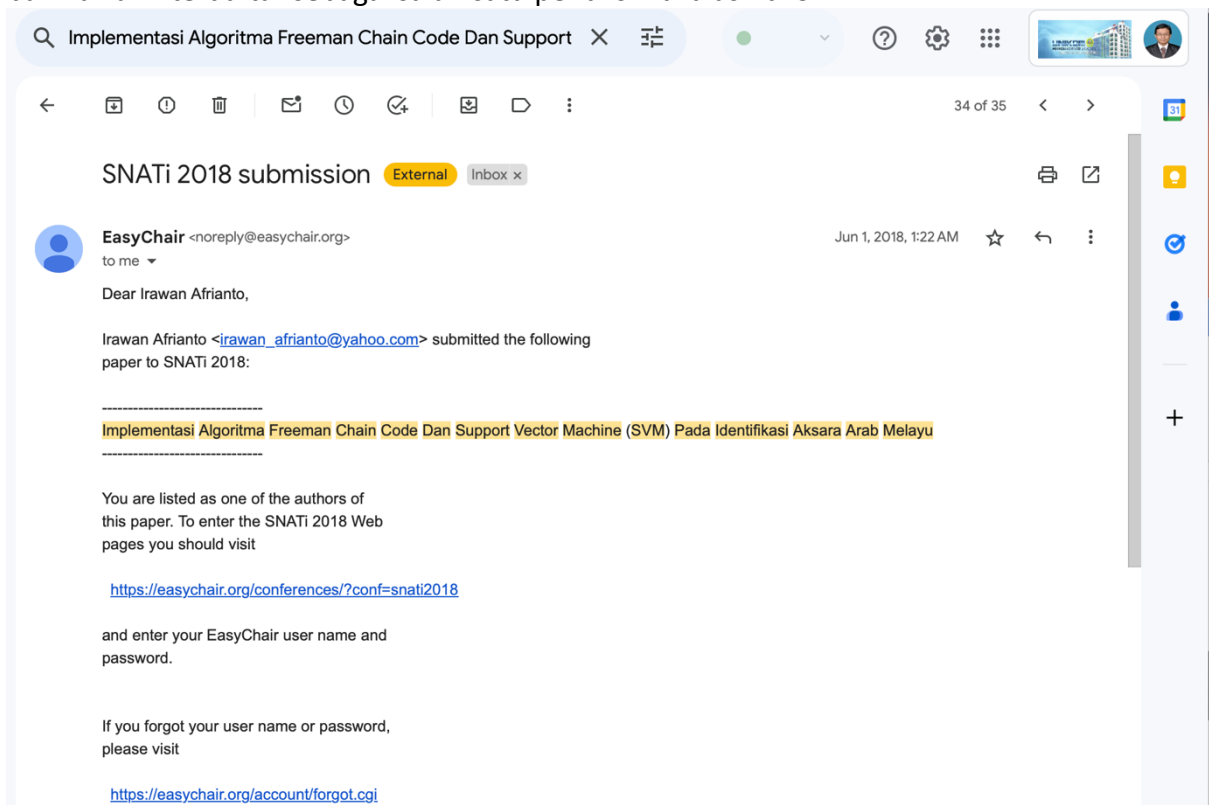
Implementasi Algoritma Freeman Chain Code Dan Support

34 of 35

SNATi 2018 submission External Inbox ×

EasyChair <noreply@easychair.org>
to me

Jun 1, 2018, 1:22 AM

Dear Irawan Afrianto,

Irawan Afrianto <irawan_afrianto@yahoo.com> submitted the following paper to SNATi 2018:

------------------------------
Implementasi Algoritma Freeman Chain Code Dan Support Vector Machine (SVM) Pada Identifikasi Aksara Arab Melayu
------------------------------

You are listed as one of the authors of this paper. To enter the SNATi 2018 Web pages you should visit

https://easychair.org/conferences/?conf=snati2018

and enter your EasyChair user name and password.

If you forgot your user name or password, please visit

https://easychair.org/account/forgot.cgi